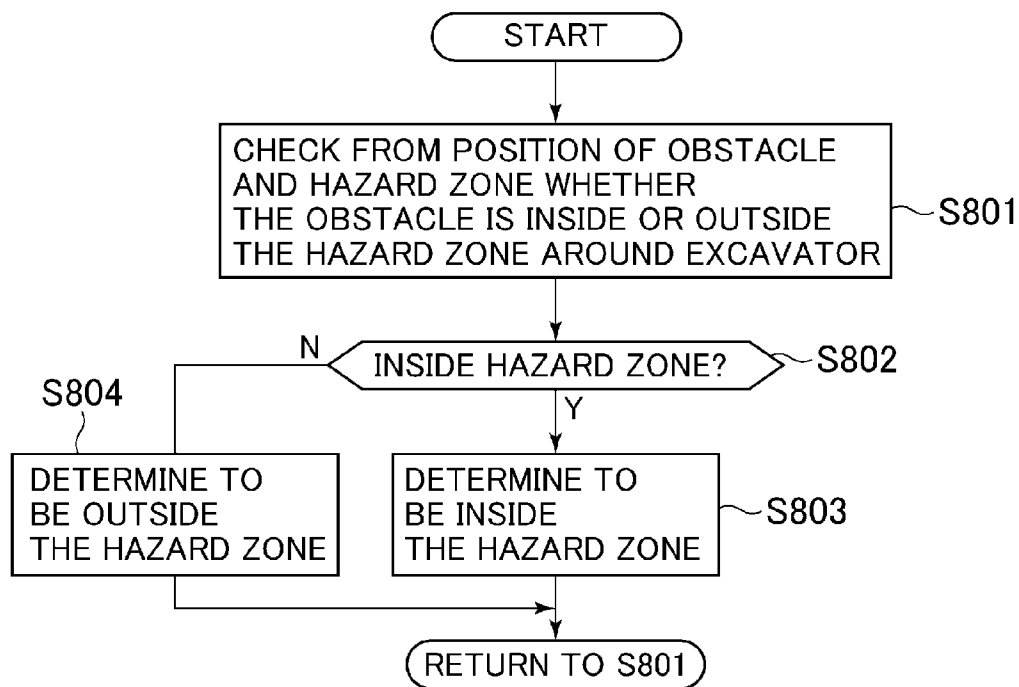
START

CHECK FROM POSITION OF OBSTACLE AND HAZARD ZONE WHETHER THE OBSTACLE IS INSIDE OR OUTSIDE THE HAZARD ZONE AROUND EXCAVATOR

S801

N

INSIDE HAZARD ZONE?

S802

S804

Y

DETERMINE TO BE OUTSIDE THE HAZARD ZONE

DETERMINE TO BE INSIDE THE HAZARD ZONE

S803

RETURN TO S801